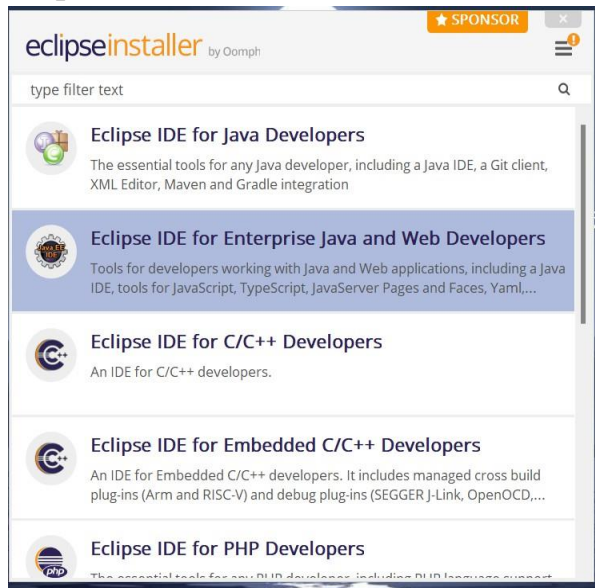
★ SPONSOR

×

eclipseinstaller by Oomph

type filter text

Eclipse IDE for Java Developers

The essential tools for any Java developer, including a Java IDE, a Git client, XML Editor, Maven and Gradle integration

Java EE IDE

Eclipse IDE for Enterprise Java and Web Developers

Tools for developers working with Java and Web applications, including a Java IDE, tools for JavaScript, TypeScript, JavaServer Pages and Faces, Yaml,...

Eclipse IDE for C/C++ Developers

An IDE for C/C++ developers.

Eclipse IDE for Embedded C/C++ Developers

An IDE for Embedded C/C++ developers. It includes managed cross build plug-ins (Arm and RISC-V) and debug plug-ins (SEGGER J-Link, OpenOCD,...

php

Eclipse IDE for PHP Developers

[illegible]